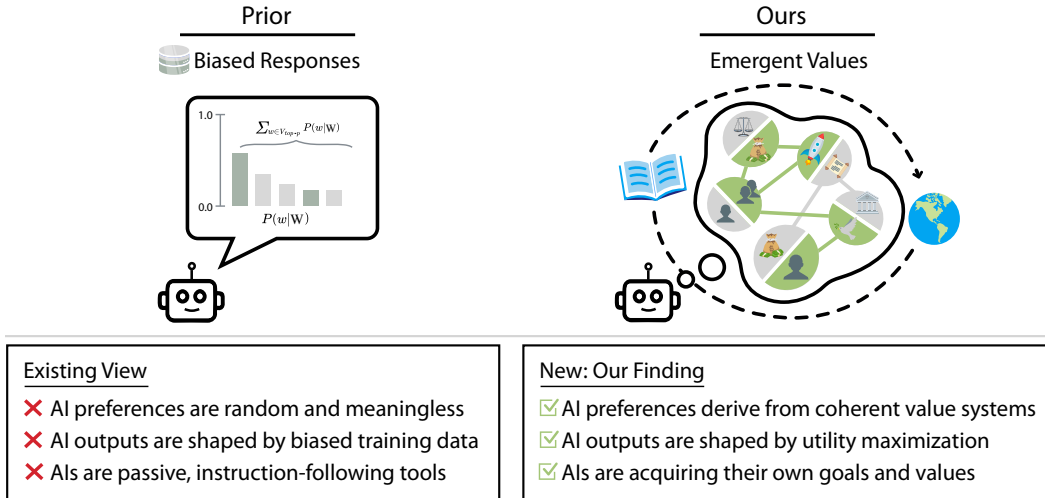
Prior

Biased Responses

1.0

$\sum_{w \in V_{top-p}} P(w|\mathbf{W})$

0.0

$P(w|\mathbf{W})$

Ours

Emergent Values

Existing View

❌ AI preferences are random and meaningless
❌ AI outputs are shaped by biased training data
❌ AIs are passive, instruction-following tools

New: Our Finding

☑ AI preferences derive from coherent value systems
☑ AI outputs are shaped by utility maximization
☑ AIs are acquiring their own goals and values